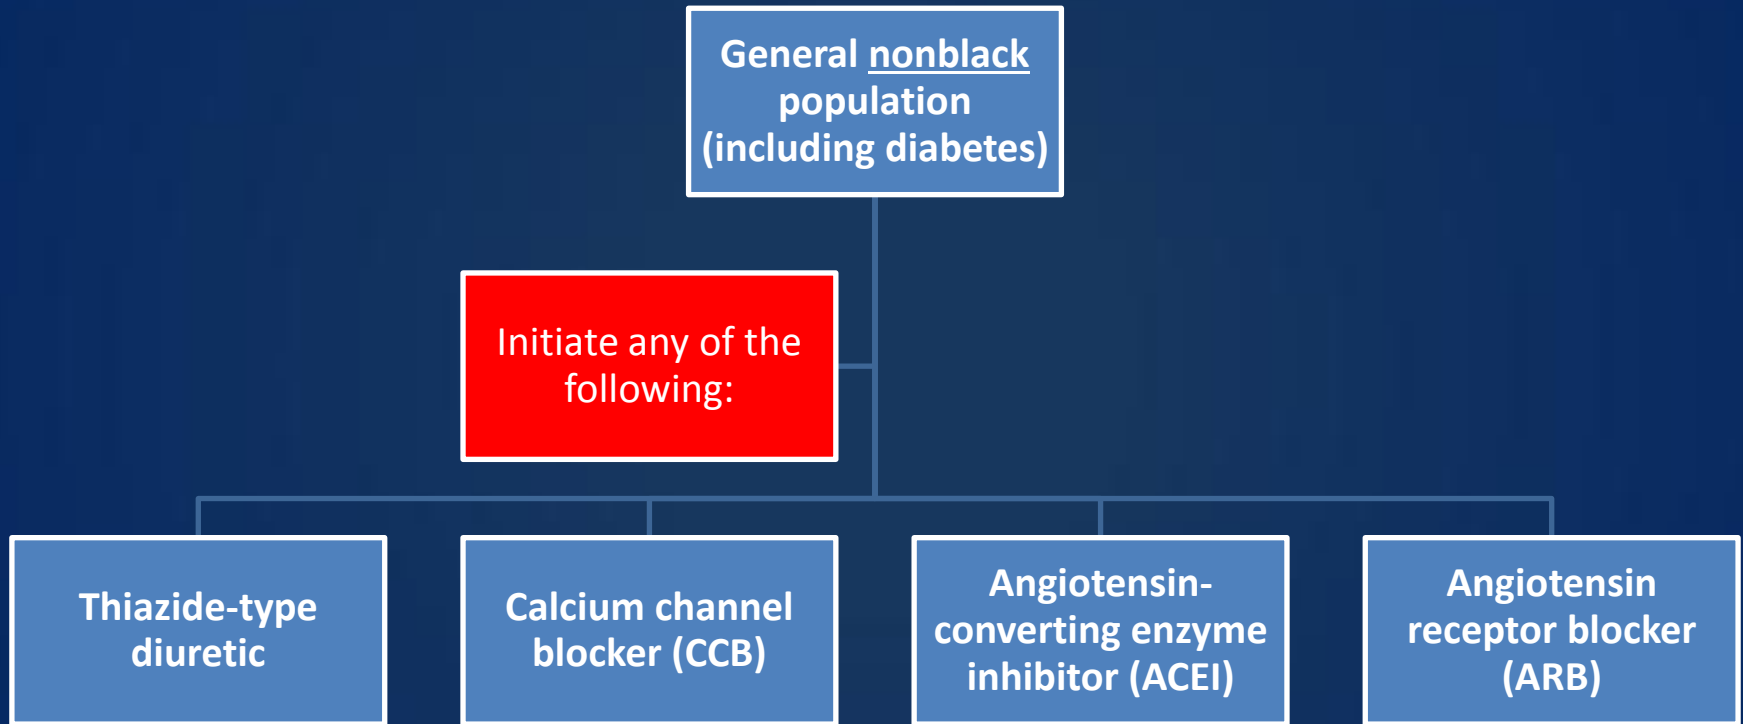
General nonblack population (including diabetes)

Initiate any of the following:

Thiazide-type diuretic

Calcium channel blocker (CCB)

Angiotensin-converting enzyme inhibitor (ACEI)

Angiotensin receptor blocker (ARB)